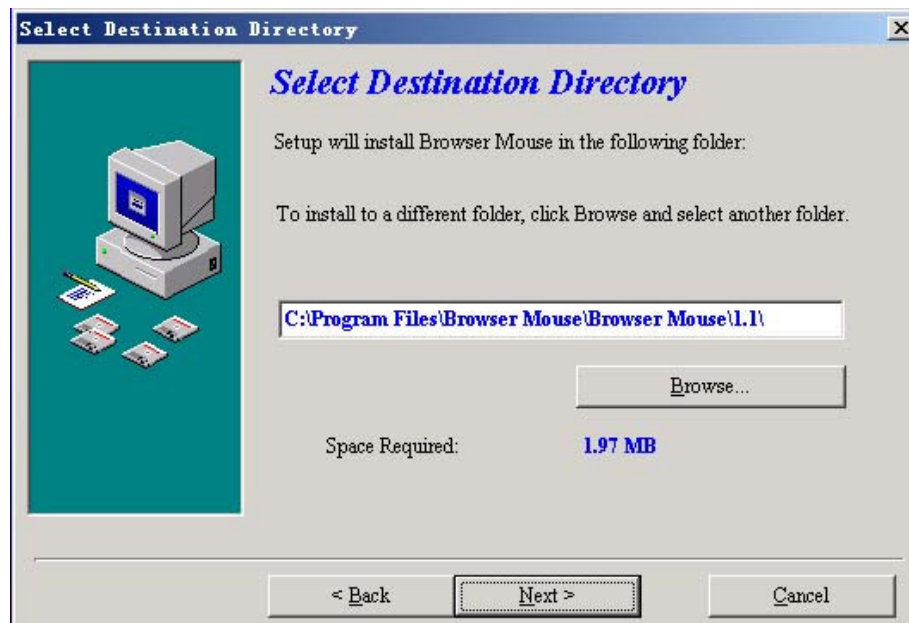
Select Destination Directory

Select Destination Directory

Setup will install Browser Mouse in the following folder:

To install to a different folder, click Browse and select another folder.

C:\Program Files\Browser Mouse\Browser Mouse\1.1\

Browse...

Space Required: 1.97 MB

< Back

Next >

Cancel